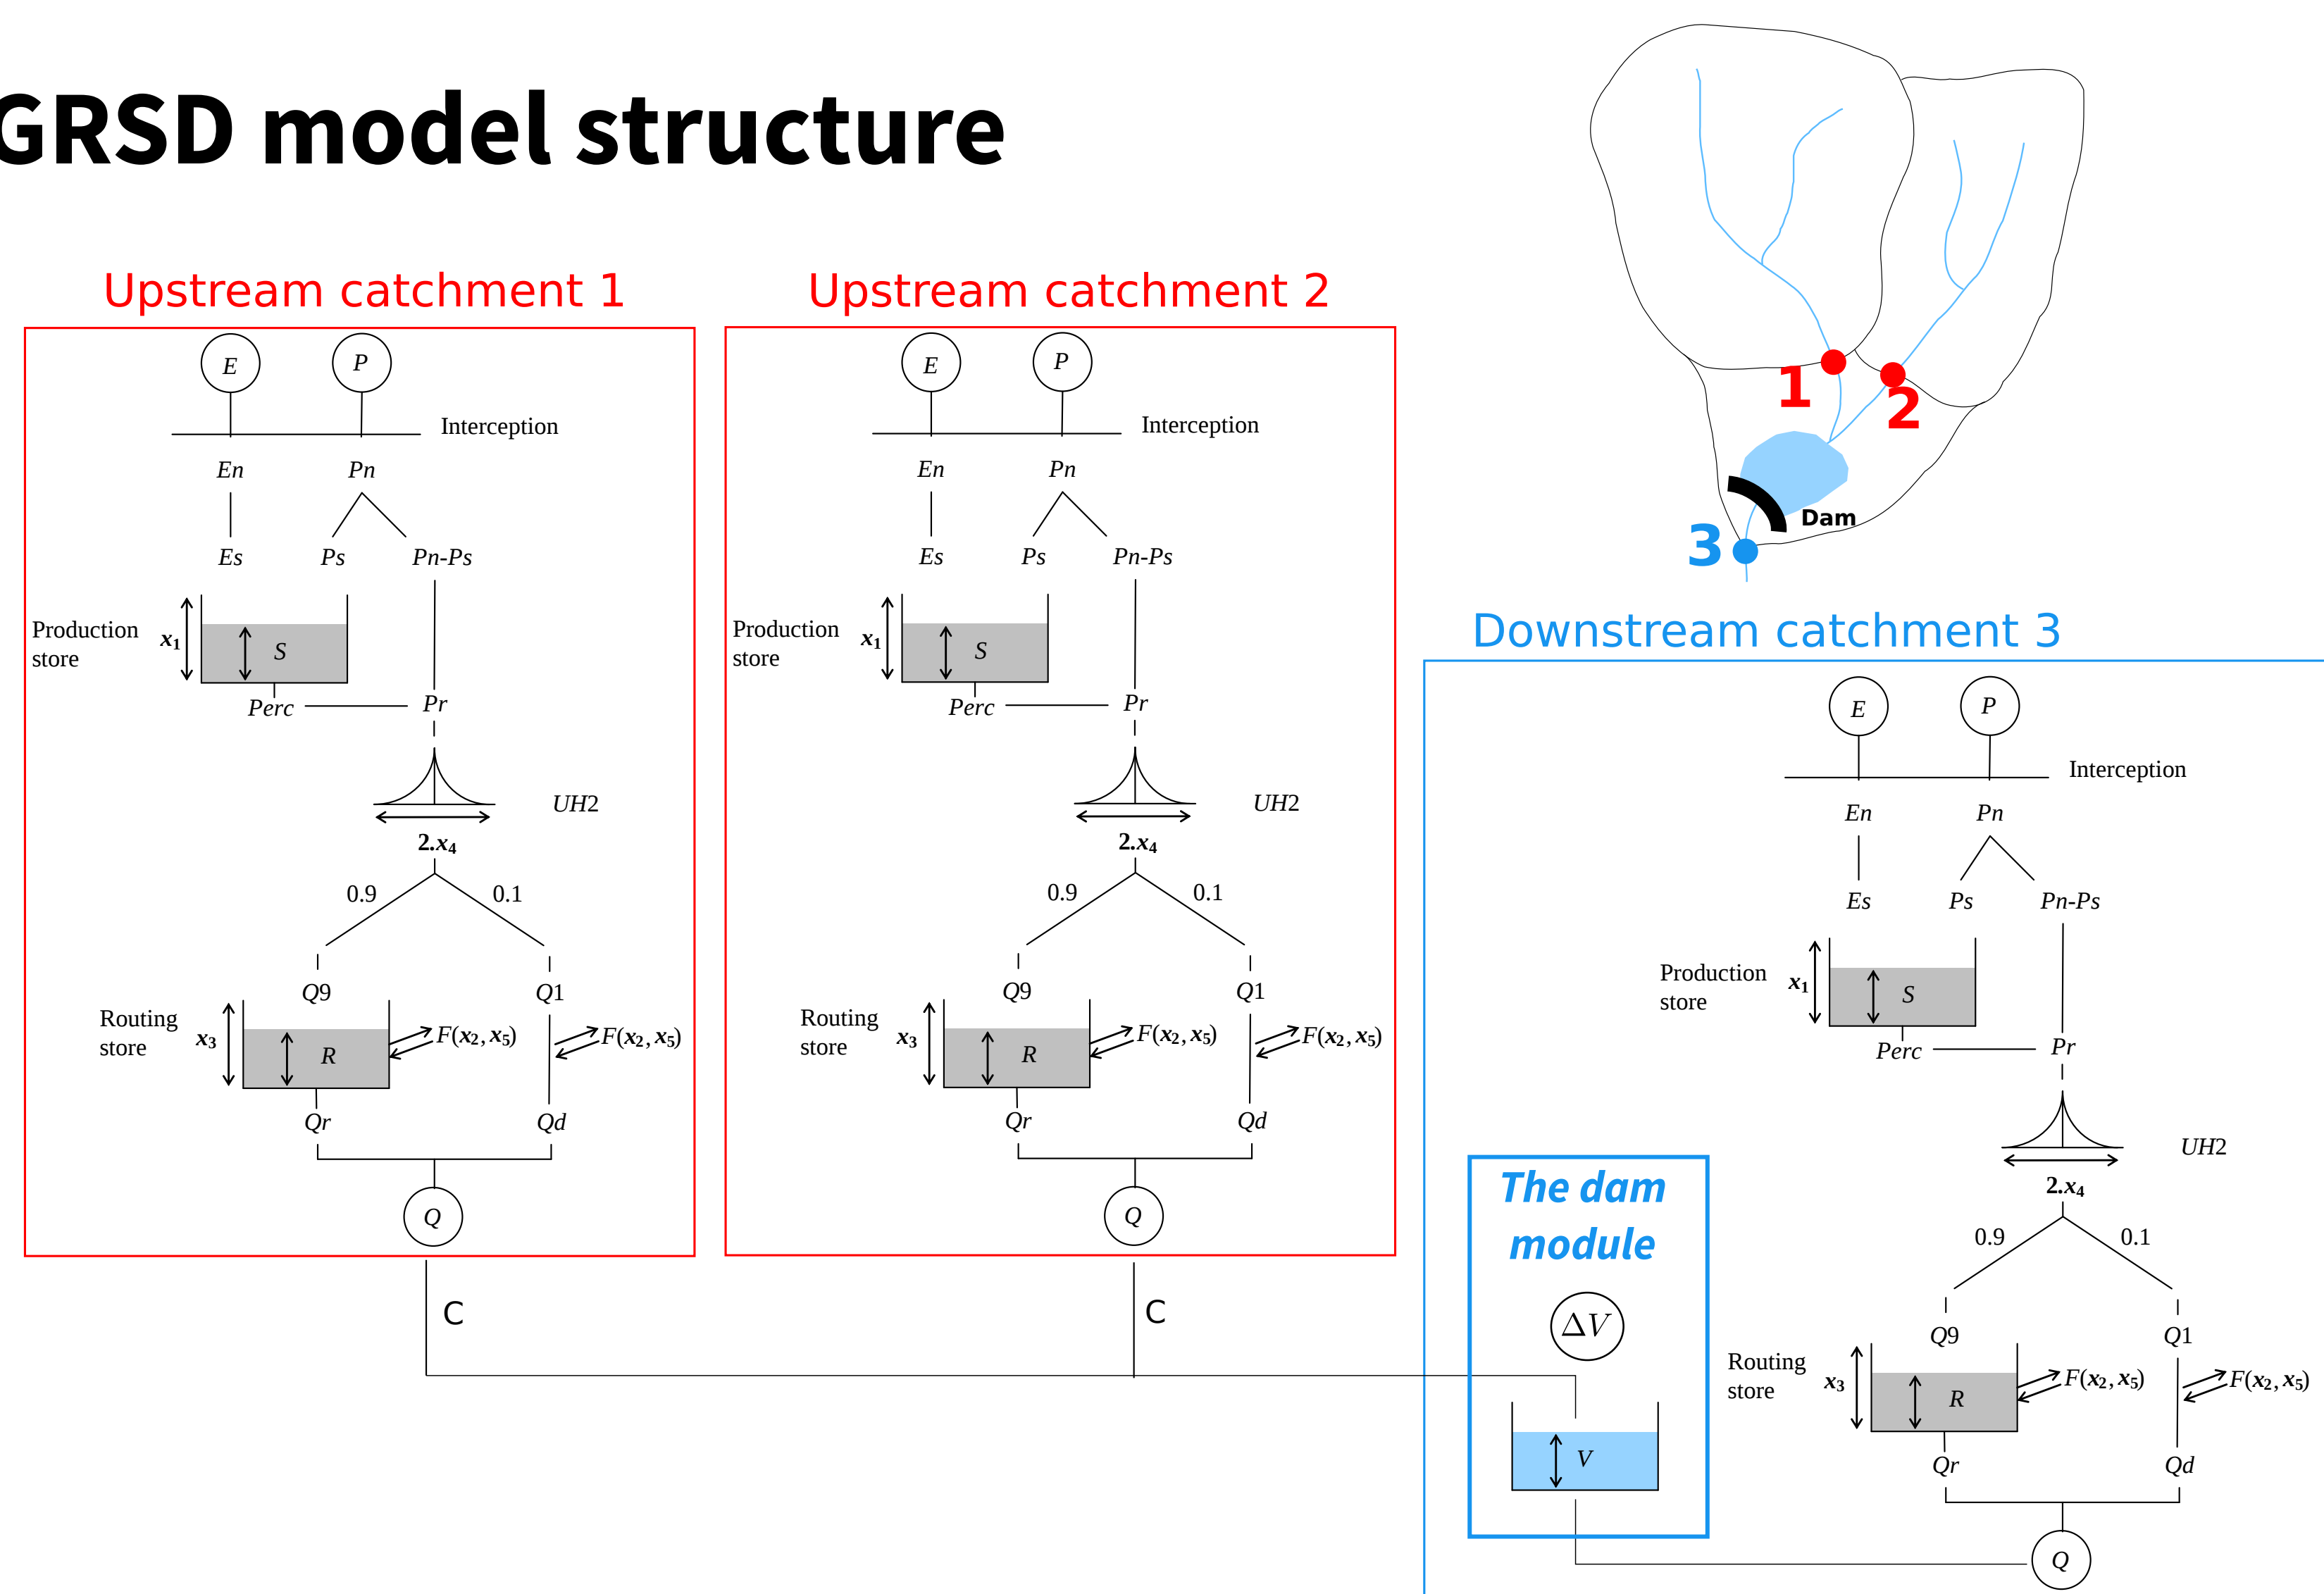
GRSD model structure

1
2
Dam
3

Upstream catchment 1

E
P
Interception
En
Pn
Es
Ps
Pn-Ps
Production store
$x_1$
S
Perc
Pr
UH2
$2.x_4$
0.9
0.1
Q9
Q1
Routing store
$x_3$
R
$F(x_2, x_5)$
$F(x_2, x_5)$
Qr
Qd
Q

Upstream catchment 2

E
P
Interception
En
Pn
Es
Ps
Pn-Ps
Production store
$x_1$
S
Perc
Pr
UH2
$2.x_4$
0.9
0.1
Q9
Q1
Routing store
$x_3$
R
$F(x_2, x_5)$
$F(x_2, x_5)$
Qr
Qd
Q

C
C

Downstream catchment 3

E
P
Interception
En
Pn
Es
Ps
Pn-Ps
Production store
$x_1$
S
Perc
Pr
UH2
$2.x_4$
0.9
0.1
Q9
Q1
Routing store
$x_3$
R
$F(x_2, x_5)$
$F(x_2, x_5)$
Qr
Qd
Q

The dam module
$\Delta V$
V